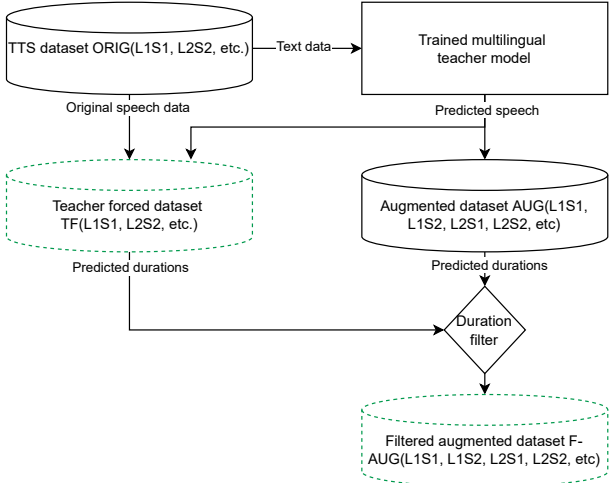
TTS dataset ORIG(L1S1, L2S2, etc.)

Text data

Trained multilingual teacher model

Original speech data

Predicted speech

Teacher forced dataset TF(L1S1, L2S2, etc.)

Augmented dataset AUG(L1S1, L1S2, L2S1, L2S2, etc)

Predicted durations

Predicted durations

Duration filter

Filtered augmented dataset F-AUG(L1S1, L1S2, L2S1, L2S2, etc)